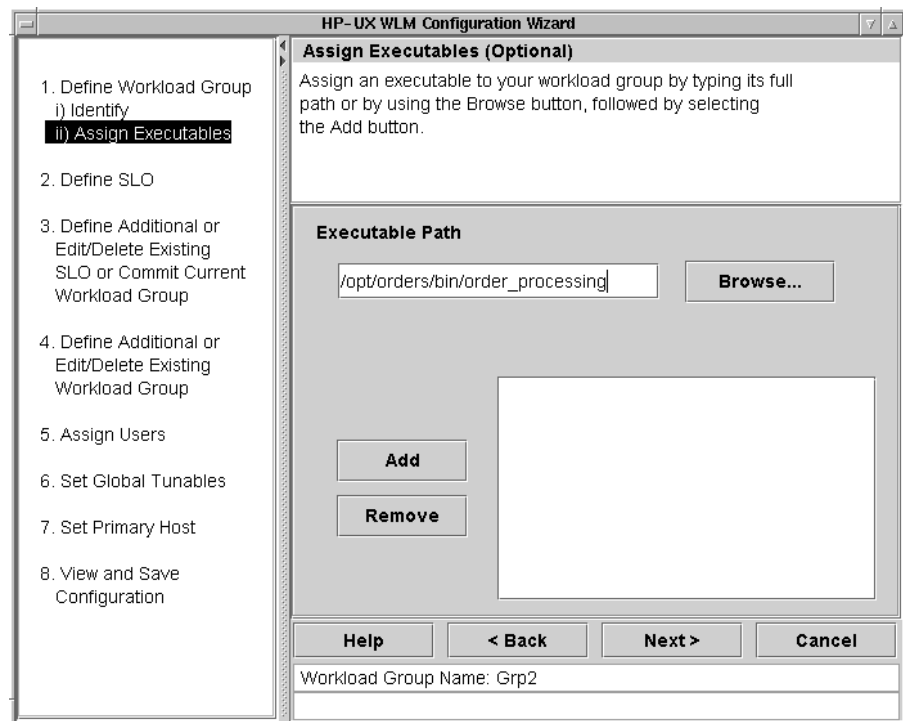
HP-UX WLM Configuration Wizard

1. Define Workload Group
i) Identify
ii) Assign Executables

2. Define SLO

3. Define Additional or Edit/Delete Existing SLO or Commit Current Workload Group

4. Define Additional or Edit/Delete Existing Workload Group

5. Assign Users

6. Set Global Tunables

7. Set Primary Host

8. View and Save Configuration

Assign Executables (Optional)

Assign an executable to your workload group by typing its full path or by using the Browse button, followed by selecting the Add button.

Executable Path

/opt/orders/bin/order_processing

Browse...

Add

Remove

Help

< Back

Next >

Cancel

Workload Group Name: Grp2